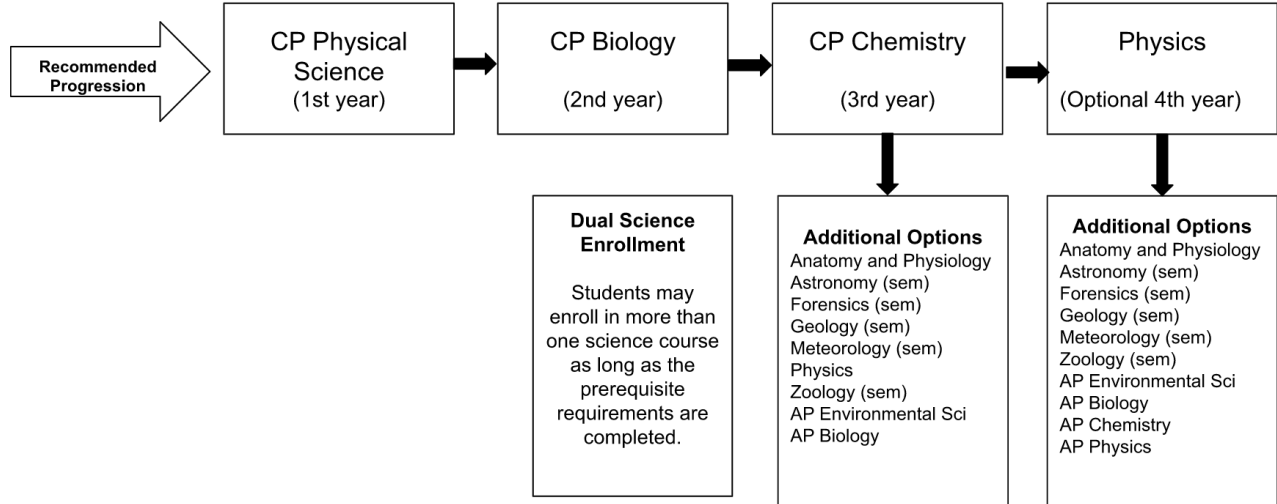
Recommended Progression

CP Physical Science
(1st year)

CP Biology
(2nd year)

CP Chemistry
(3rd year)

Physics
(Optional 4th year)

Dual Science Enrollment

Students may enroll in more than one science course as long as the prerequisite requirements are completed.

Additional Options
Anatomy and Physiology
Astronomy (sem)
Forensics (sem)
Geology (sem)
Meteorology (sem)
Physics
Zoology (sem)
AP Environmental Sci
AP Biology

Additional Options
Anatomy and Physiology
Astronomy (sem)
Forensics (sem)
Geology (sem)
Meteorology (sem)
Zoology (sem)
AP Environmental Sci
AP Biology
AP Chemistry
AP Physics